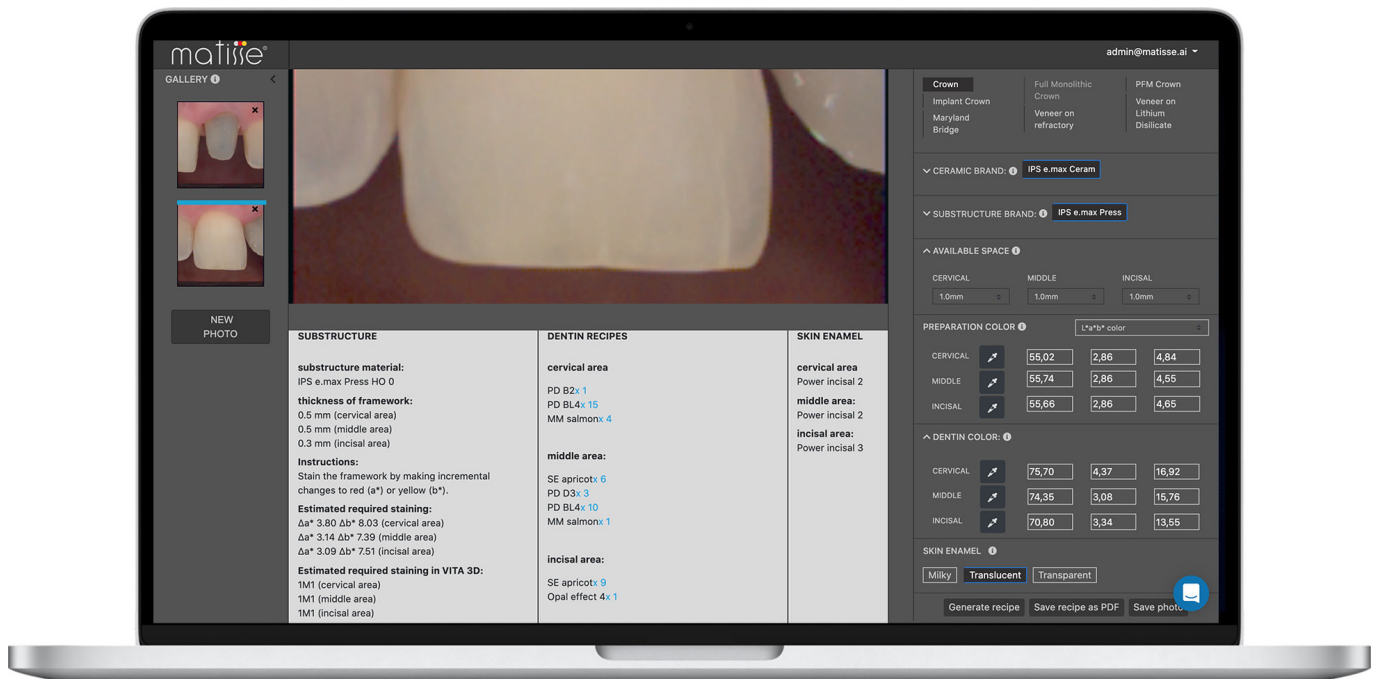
matisse®

GALLERY

NEW PHOTO

admin@matisse.ai

Crown
Implant Crown
Maryland Bridge
Full Monolithic Crown
Veneer on refractory
PFM Crown
Veneer on Lithium Disilicate

CERAMIC BRAND: IPS e.max Ceram

SUBSTRUCTURE BRAND: IPS e.max Press

AVAILABLE SPACE

| CERVICAL | MIDDLE | INCISAL |
|---|---|---|
| 1.0mm | 1.0mm | 1.0mm |

PREPARATION COLOR L*a*b* color

| | | | |
|---|---|---|---|
| CERVICAL | 55,02 | 2,86 | 4,84 |
| MIDDLE | 55,74 | 2,86 | 4,55 |
| INCISAL | 55,66 | 2,86 | 4,65 |

DENTIN COLOR:

| | | | |
|---|---|---|---|
| CERVICAL | 75,70 | 4,37 | 16,92 |
| MIDDLE | 74,35 | 3,08 | 15,76 |
| INCISAL | 70,80 | 3,34 | 13,55 |

SKIN ENAMEL
Milky Translucent Transparent

Generate recipe Save recipe as PDF Save photo

SUBSTRUCTURE

substructure material:
IPS e.max Press HO 0

thickness of framework:
0.5 mm (cervical area)
0.5 mm (middle area)
0.3 mm (incisal area)

Instructions:
Stain the framework by making incremental changes to red (a*) or yellow (b*).

Estimated required staining:
Δa* 3.80 Δb* 8.03 (cervical area)
Δa* 3.14 Δb* 7.39 (middle area)
Δa* 3.09 Δb* 7.51 (incisal area)

Estimated required staining in VITA 3D:
1M1 (cervical area)
1M1 (middle area)
1M1 (incisal area)

DENTIN RECIPES

cervical area
PD B2x 1
PD BL4x 15
MM salmonx 4

middle area:
SE apricotx 6
PD D3x 3
PD BL4x 10
MM salmonx 1

incisal area:
SE apricotx 9
Opal effect 4x 1

SKIN ENAMEL

cervical area
Power incisal 2

middle area:
Power incisal 2

incisal area:
Power incisal 3